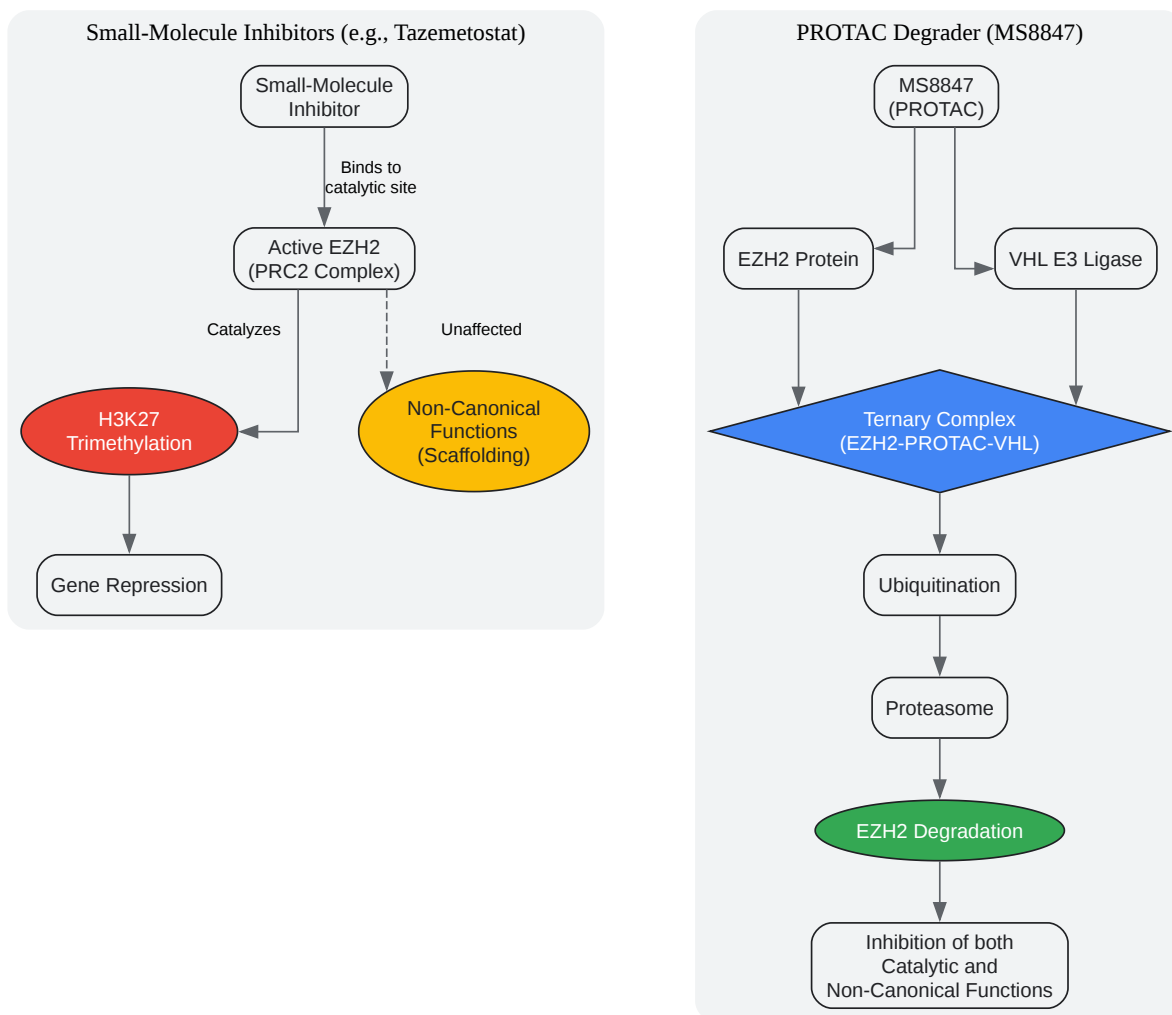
Small-Molecule Inhibitors (e.g., Tazemetostat)

Small-Molecule Inhibitor

Binds to catalytic site

Active EZH2 (PRC2 Complex)

Catalyzes

Unaffected

H3K27 Trimethylation

Non-Canonical Functions (Scaffolding)

Gene Repression

PROTAC Degrader (MS8847)

MS8847 (PROTAC)

EZH2 Protein

VHL E3 Ligase

Ternary Complex (EZH2-PROTAC-VHL)

Ubiquitination

Proteasome

EZH2 Degradation

Inhibition of both Catalytic and Non-Canonical Functions